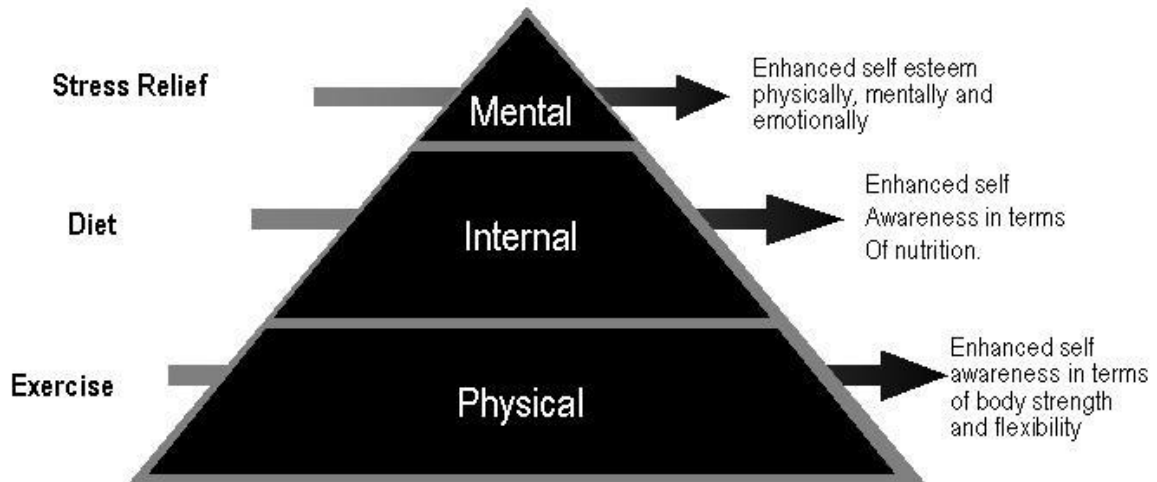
Stress Relief

Mental

Enhanced self esteem physically, mentally and emotionally

Diet

Internal

Enhanced self Awareness in terms Of nutrition.

Exercise

Physical

Enhanced self awareness in terms of body strength and flexibility